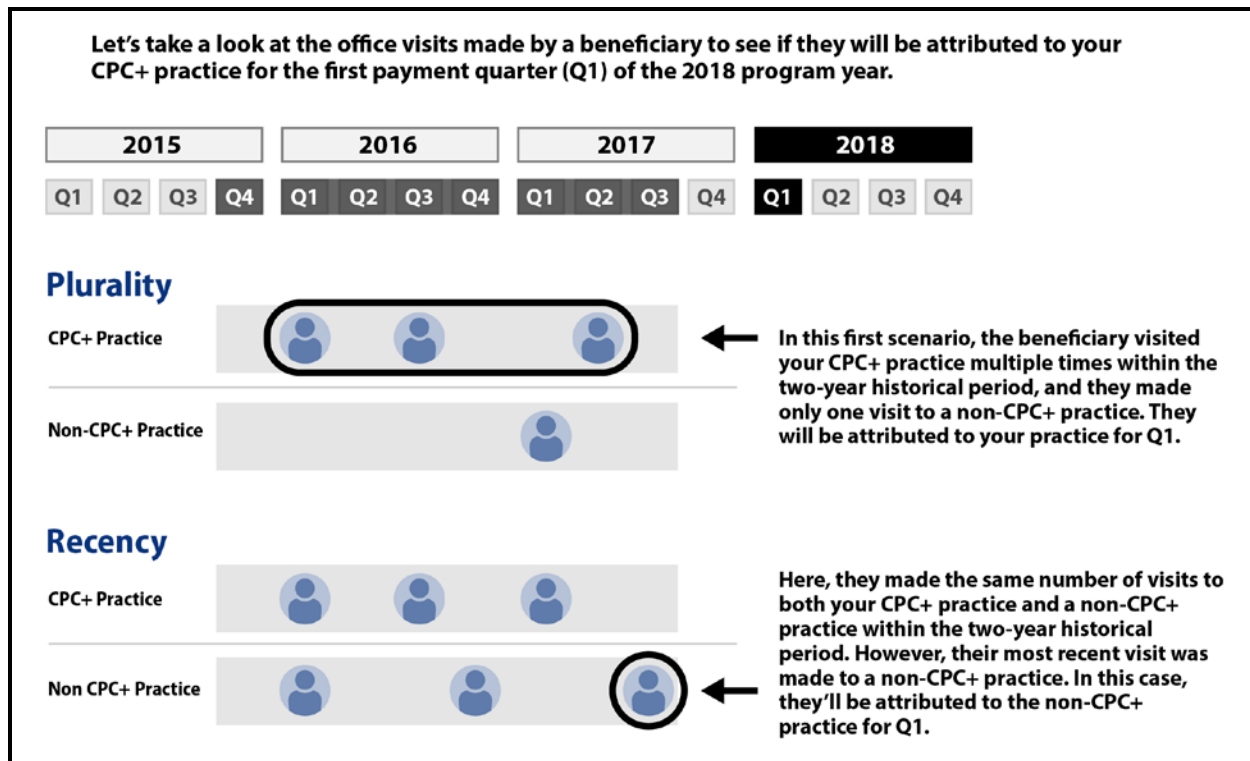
Let's take a look at the office visits made by a beneficiary to see if they will be attributed to your CPC+ practice for the first payment quarter (Q1) of the 2018 program year.

| 2015 | | | | 2016 | | | | 2017 | | | | 2018 | | | |
|---|---|---|---|---|---|---|---|---|---|---|---|---|---|---|---|
| Q1 | Q2 | Q3 | Q4 | Q1 | Q2 | Q3 | Q4 | Q1 | Q2 | Q3 | Q4 | Q1 | Q2 | Q3 | Q4 |

Plurality

CPC+ Practice

Non-CPC+ Practice

In this first scenario, the beneficiary visited your CPC+ practice multiple times within the two-year historical period, and they made only one visit to a non-CPC+ practice. They will be attributed to your practice for Q1.

Recency

CPC+ Practice

Non CPC+ Practice

Here, they made the same number of visits to both your CPC+ practice and a non-CPC+ practice within the two-year historical period. However, their most recent visit was made to a non-CPC+ practice. In this case, they'll be attributed to the non-CPC+ practice for Q1.